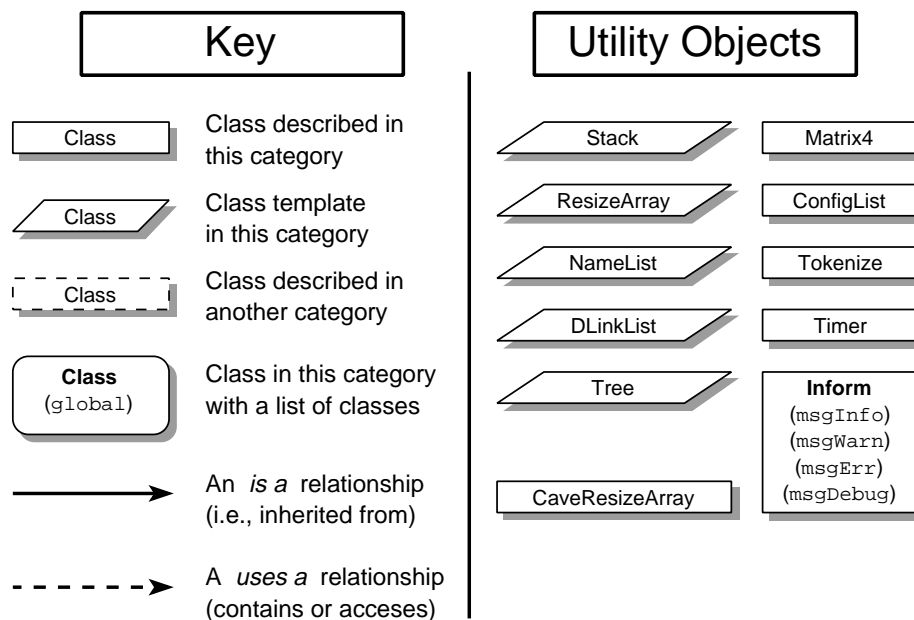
Key

Class

Class described in this category

Class

Class template in this category

Class

Class described in another category

**Class**
(global)

Class in this category with a list of classes

An *is a* relationship (i.e., inherited from)

A *uses a* relationship (contains or acceses)

Utility Objects

Stack

ResizeArray

NameList

DLinkList

Tree

CaveResizeArray

Matrix4

ConfigList

Tokenize

Timer

**Inform**
(msgInfo)
(msgWarn)
(msgErr)
(msgDebug)